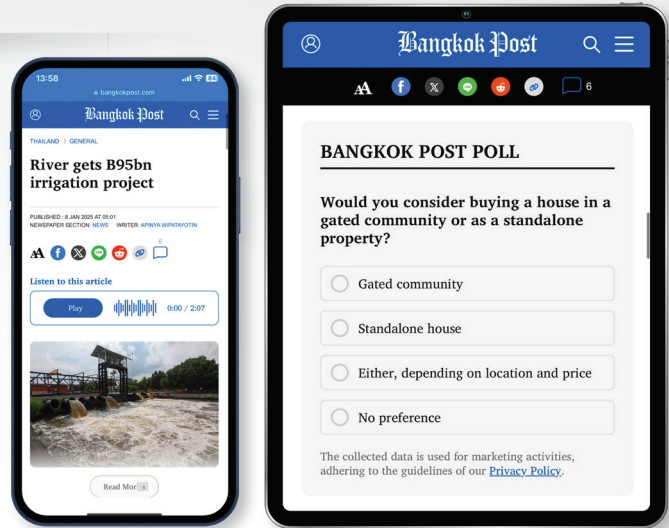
13:58
bangkokpost.com

Bangkok Post

THAILAND 〉 GENERAL

River gets B95bn irrigation project

PUBLISHED : 8 JAN 2025 AT 05:01
NEWSPAPER SECTION: NEWS WRITER: APINYA WIPATAYOTIN

AA

6

Listen to this article

Play 0:00 / 2:07

Read Mor

Bangkok Post

AA

6

BANGKOK POST POLL

Would you consider buying a house in a gated community or as a standalone property?

Gated community

Standalone house

Either, depending on location and price

No preference

The collected data is used for marketing activities, adhering to the guidelines of our Privacy Policy.